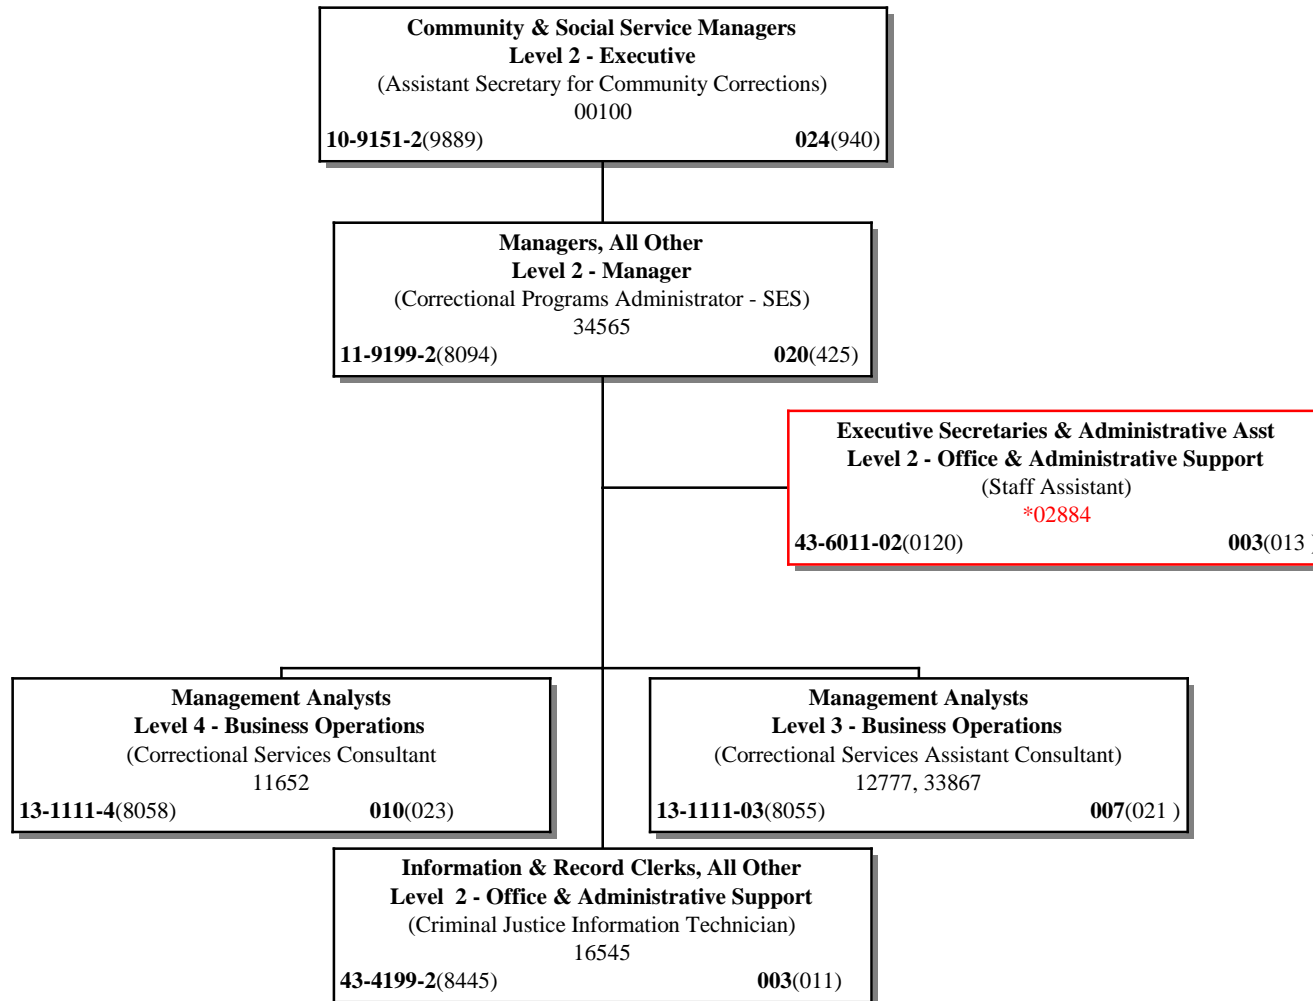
Community & Social Service Managers
Level 2 - Executive
(Assistant Secretary for Community Corrections)
00100
10-9151-2(9889) 024(940)

Managers, All Other
Level 2 - Manager
(Correctional Programs Administrator - SES)
34565
11-9199-2(8094) 020(425)

Executive Secretaries & Administrative Asst
Level 2 - Office & Administrative Support
(Staff Assistant)
*02884
43-6011-02(0120) 003(013 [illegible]

Management Analysts
Level 4 - Business Operations
(Correctional Services Consultant
11652
13-1111-4(8058) 010(023)

Management Analysts
Level 3 - Business Operations
(Correctional Services Assistant Consultant)
12777, 33867
13-1111-03(8055) 007(021 )

Information & Record Clerks, All Other
Level 2 - Office & Administrative Support
(Criminal Justice Information Technician)
16545
43-4199-2(8445) 003(011)